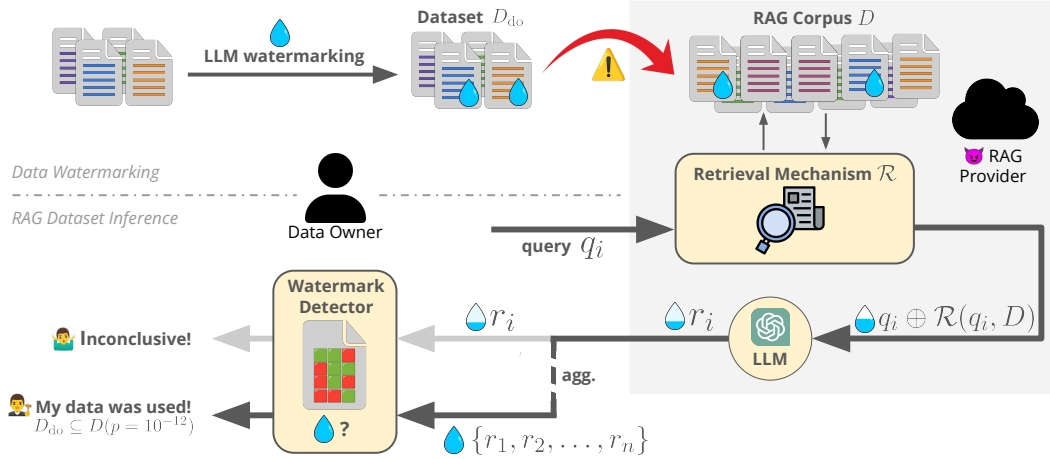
LLM watermarking

Dataset $D_{\text{do}}$

RAG Corpus $D$

RAG Provider

Data Watermarking

RAG Dataset Inference

Data Owner

Retrieval Mechanism $\mathcal{R}$

query $q_i$

Watermark Detector

Inconclusive!

$r_i$

$r_i$

$q_i \oplus \mathcal{R}(q_i, D)$

LLM

agg.

My data was used!
$D_{\text{do}} \subseteq D (p = 10^{-12})$

?

$\{r_1, r_2, \ldots, r_n\}$